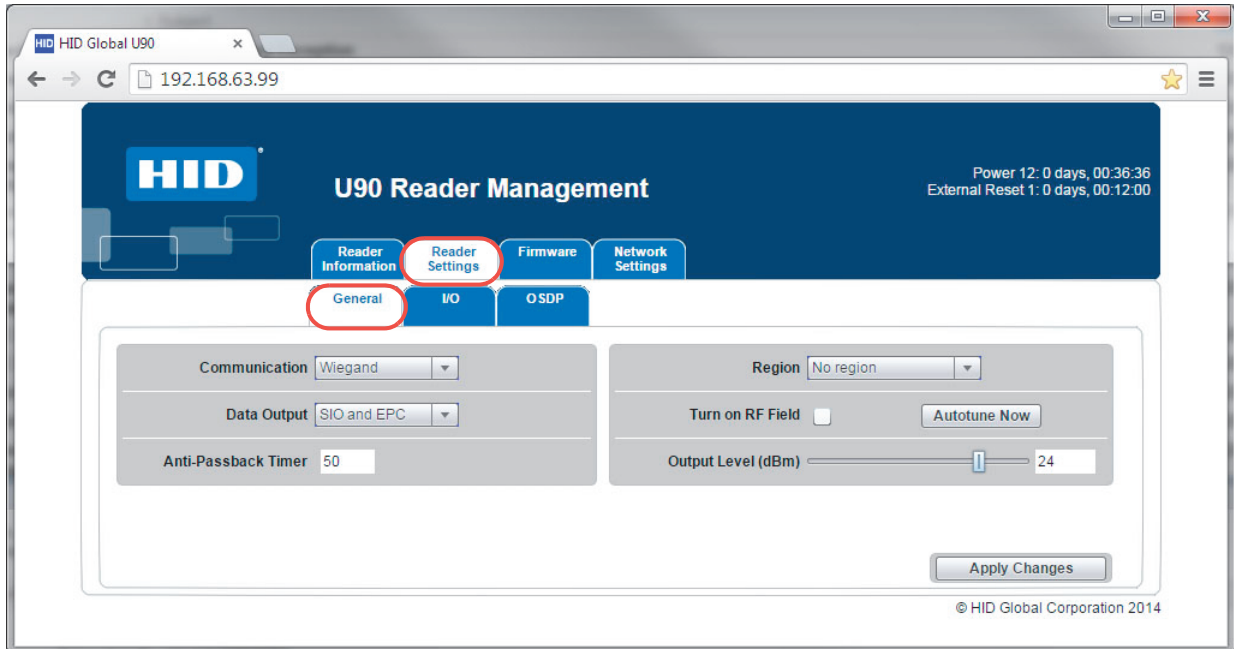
HID HID Global U90 ×

192.168.63.99

HID

U90 Reader Management

Power 12: 0 days, 00:36:36
External Reset 1: 0 days, 00:12:00

Reader Information | Reader Settings | Firmware | Network Settings

General | I/O | OSDP

Communication Wiegand

Data Output SIO and EPC

Anti-Passback Timer 50

Region No region

Turn on RF Field

Autotune Now

Output Level (dBm) 24

Apply Changes

© HID Global Corporation 2014